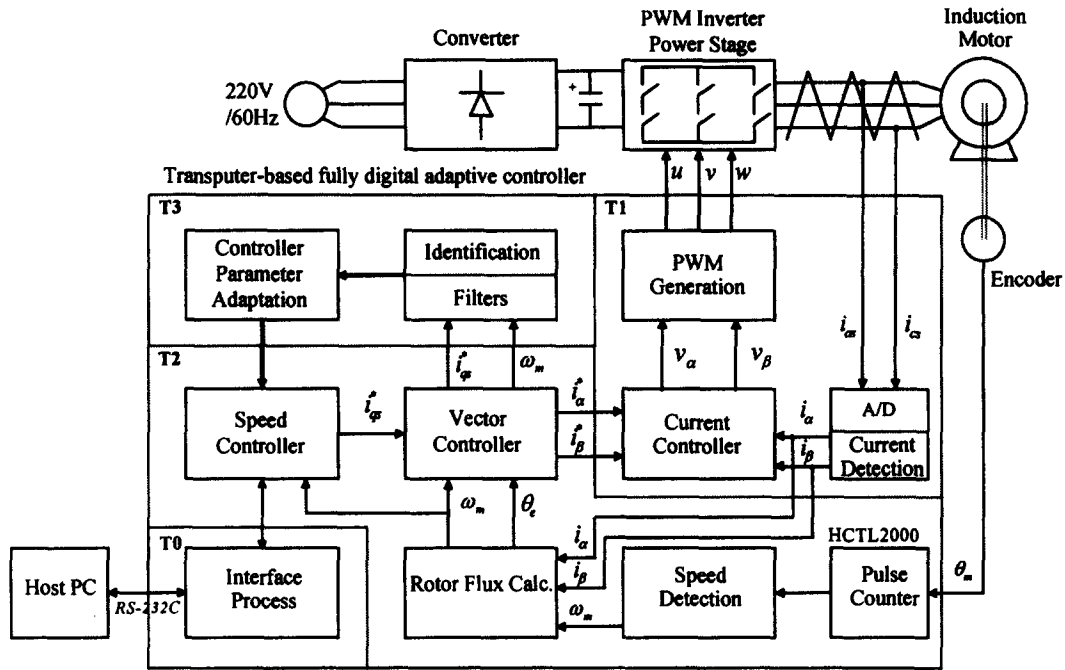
Converter

PWM Inverter Power Stage

Induction Motor

220V /60Hz

Transputer-based fully digital adaptive controller

$u$ $v$ $w$

T3

T1

Controller Parameter Adaptation

Identification

Filters

PWM Generation

Encoder

$i_{as}$ $i_{cs}$

T2

$i_{qs}^*$ $\omega_m$

$v_\alpha$ $v_\beta$

Speed Controller

$i_{qs}^*$

Vector Controller

$i_\alpha^*$

$i_\beta^*$

Current Controller

$i_\alpha$

$i_\beta$

A/D

Current Detection

$\omega_m$ $\theta_e$

T0

HCTL2000

$i_\alpha$

$i_\beta$

Host PC

RS-232C

Interface Process

Rotor Flux Calc.

$\omega_m$

Speed Detection

Pulse Counter

$\theta_m$